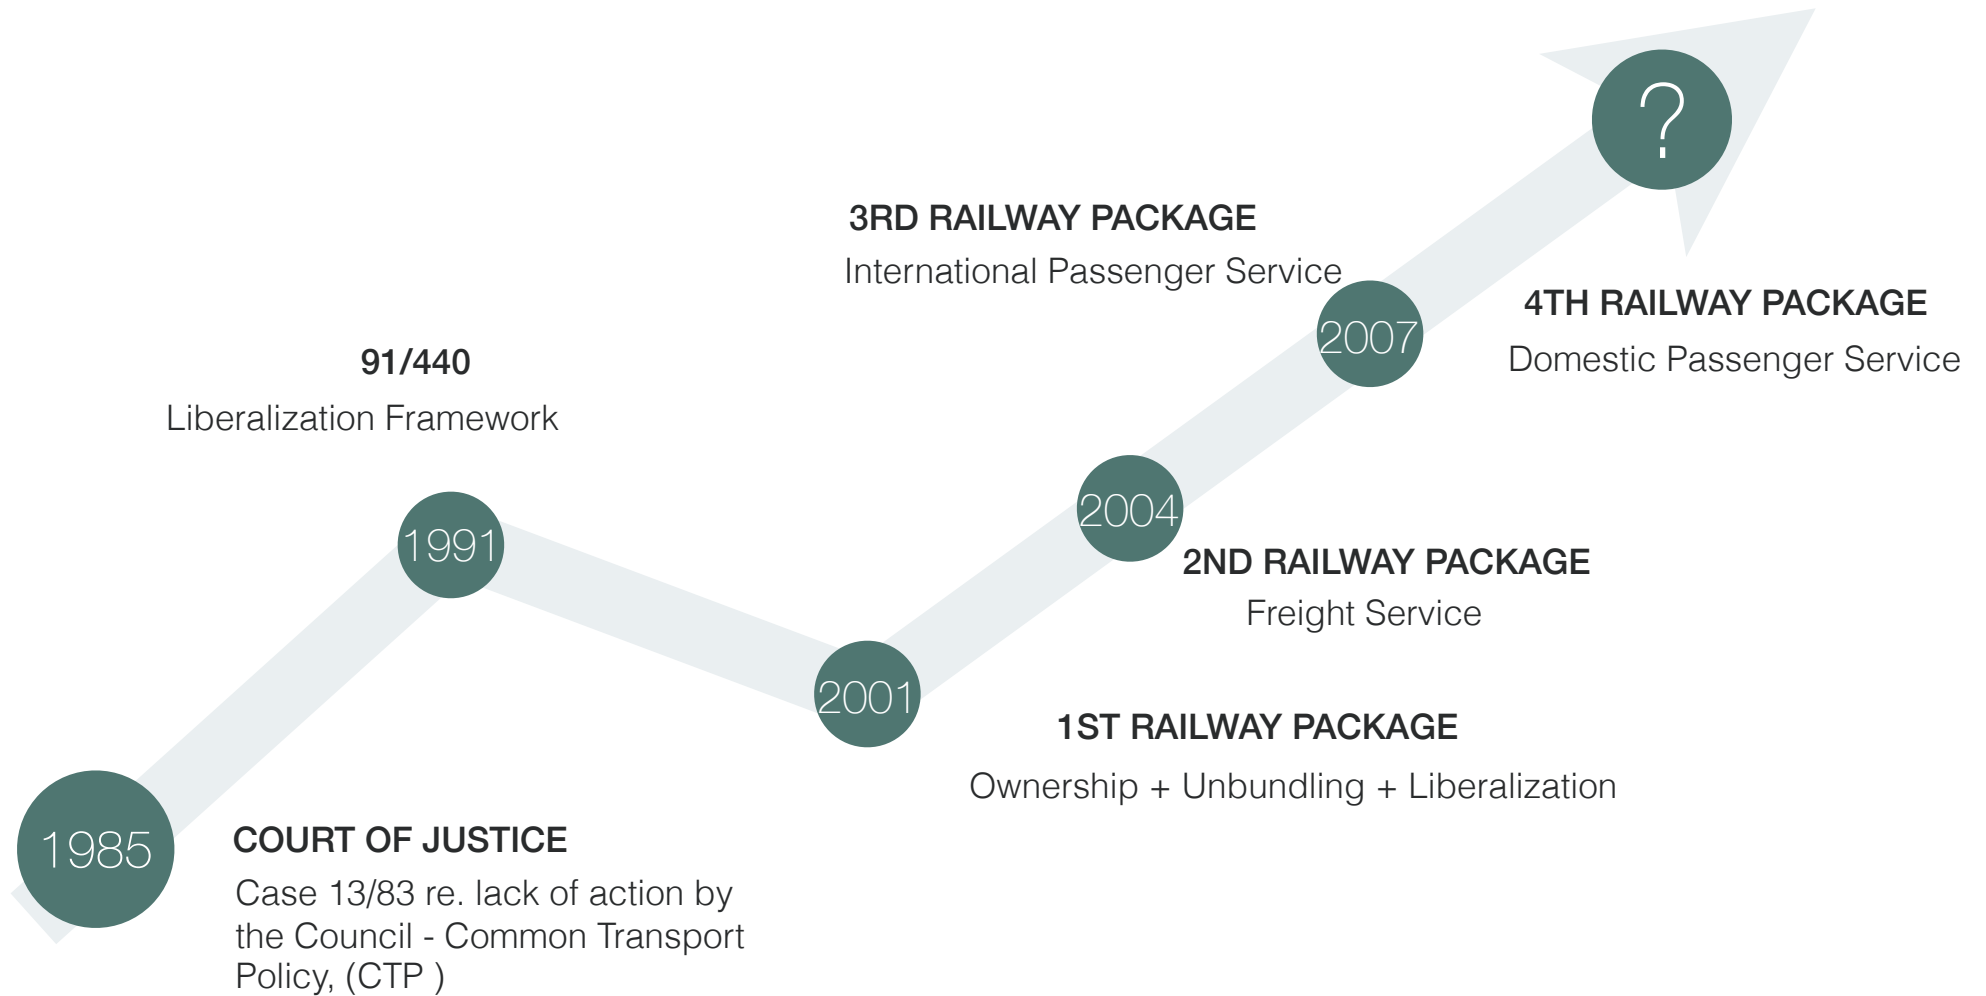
1985

COURT OF JUSTICE

Case 13/83 re. lack of action by the Council - Common Transport Policy, (CTP )

1991

91/440

Liberalization Framework

2001

1ST RAILWAY PACKAGE

Ownership + Unbundling + Liberalization

2004

2ND RAILWAY PACKAGE

Freight Service

2007

3RD RAILWAY PACKAGE

International Passenger Service

?

4TH RAILWAY PACKAGE

Domestic Passenger Service